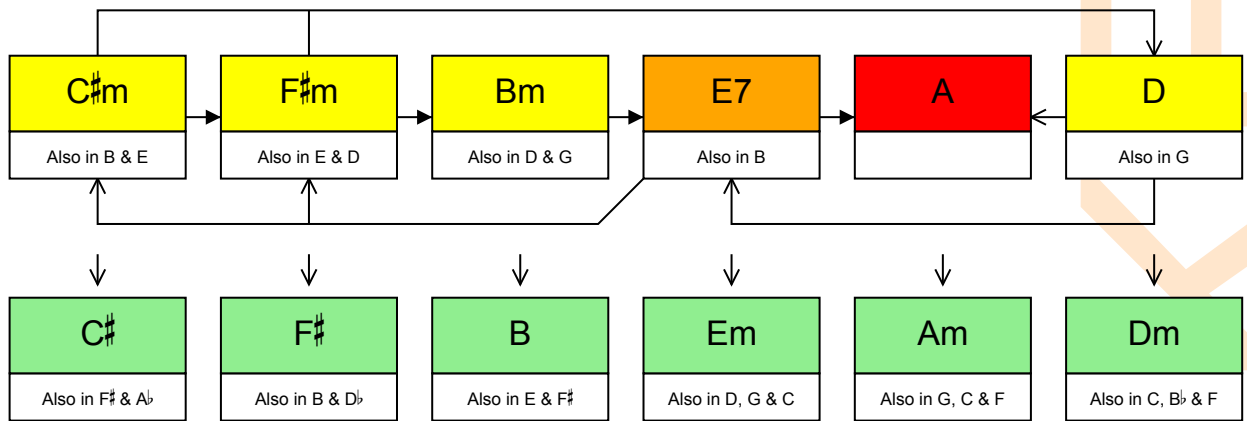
C♯m
Also in B & E

F♯m
Also in E & D

Bm
Also in D & G

E7
Also in B

A

D
Also in G

C♯
Also in F♯ & A♭

F♯
Also in B & D♭

B
Also in E & F♯

Em
Also in D, G & C

Am
Also in G, C & F

Dm
Also in C, B♭ & F